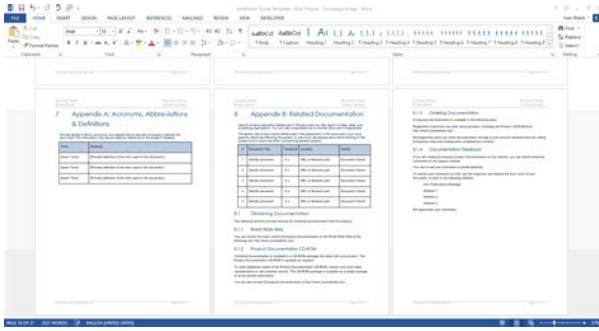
FILE HOME INSERT DESIGN PAGE LAYOUT REFERENCES MAILINGS REVIEW VIEW DEVELOPER

7 Appendix A: Acronyms, Abbreviations & Definitions

| Term | Meaning |
|---|---|
| [Insert Term] | [Provide definition of the term used in this document.] |
| [Insert Term] | [Provide definition of the term used in this document.] |
| [Insert Term] | [Provide definition of the term used in this document.] |

8 Appendix B: Related Documentation

8.1 Ordering Documentation

8.1.1 World Wide Web

8.1.2 Product Documentation CD-ROM

8.1.3 Ordering Documentation

8.1.4 Documentation Feedback

PAGE 16 OF 21 2627 WORDS ENGLISH (UNITED STATES)